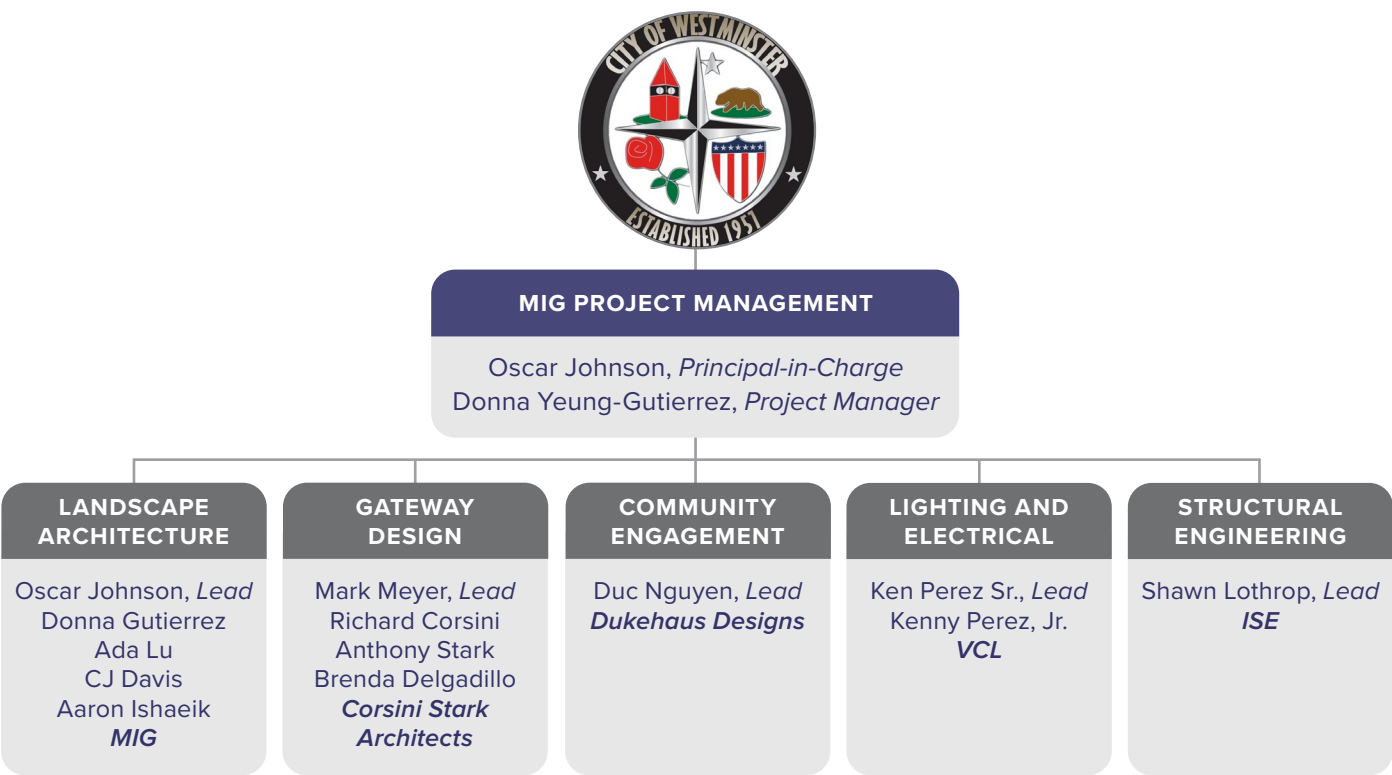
CITY OF WESTMINSTER
ESTABLISHED 1957

MIG PROJECT MANAGEMENT

Oscar Johnson, *Principal-in-Charge*
Donna Yeung-Gutierrez, *Project Manager*

LANDSCAPE ARCHITECTURE

Oscar Johnson, *Lead*
Donna Gutierrez
Ada Lu
CJ Davis
Aaron Ishaeik
***MIG***

GATEWAY DESIGN

Mark Meyer, *Lead*
Richard Corsini
Anthony Stark
Brenda Delgadillo
***Corsini Stark Architects***

COMMUNITY ENGAGEMENT

Duc Nguyen, *Lead*
***Dukehaus Designs***

LIGHTING AND ELECTRICAL

Ken Perez Sr., *Lead*
Kenny Perez, Jr.
***VCL***

STRUCTURAL ENGINEERING

Shawn Lothrop, *Lead*
***ISE***